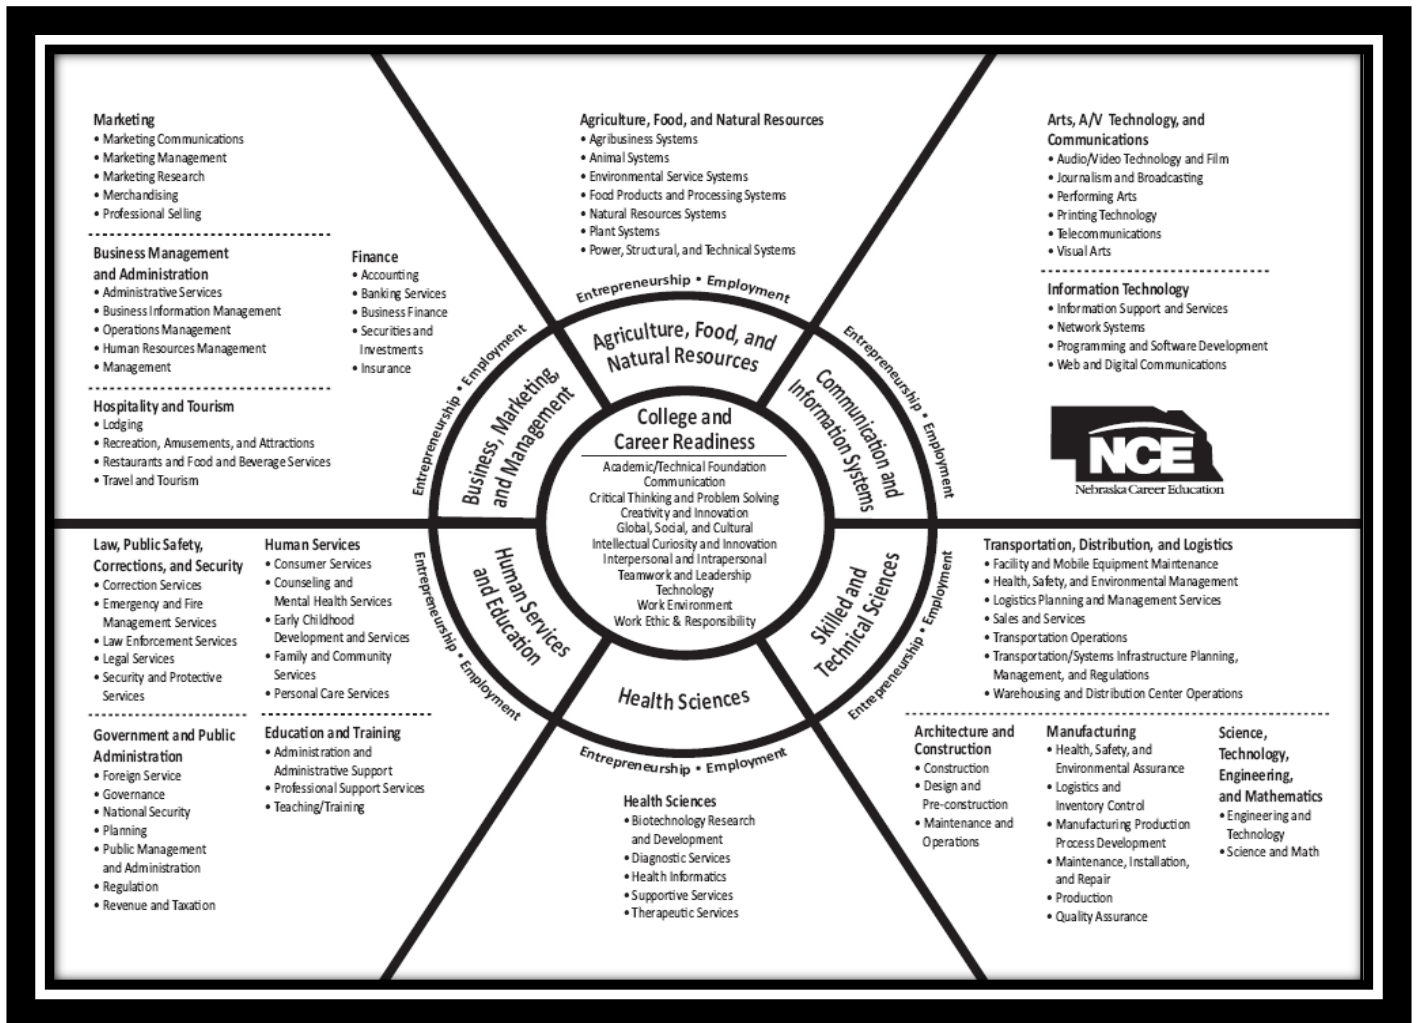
Marketing
• Marketing Communications
• Marketing Management
• Marketing Research
• Merchandising
• Professional Selling

Business Management and Administration
• Administrative Services
• Business Information Management
• Operations Management
• Human Resources Management
• Management

Finance
• Accounting
• Banking Services
• Business Finance
• Securities and Investments
• Insurance

Hospitality and Tourism
• Lodging
• Recreation, Amusements, and Attractions
• Restaurants and Food and Beverage Services
• Travel and Tourism

Agriculture, Food, and Natural Resources
• Agribusiness Systems
• Animal Systems
• Environmental Service Systems
• Food Products and Processing Systems
• Natural Resources Systems
• Plant Systems
• Power, Structural, and Technical Systems

Arts, A/V Technology, and Communications
• Audio/Video Technology and Film
• Journalism and Broadcasting
• Performing Arts
• Printing Technology
• Telecommunications
• Visual Arts

Information Technology
• Information Support and Services
• Network Systems
• Programming and Software Development
• Web and Digital Communications

NCE
Nebraska Career Education

Entrepreneurship • Employment
Agriculture, Food, and Natural Resources
Entrepreneurship • Employment
Communication and Information Systems
Entrepreneurship • Employment
Business, Marketing, and Management
Entrepreneurship • Employment
Skilled and Technical Sciences
Entrepreneurship • Employment
Human Services and Education
Entrepreneurship • Employment
Health Sciences

College and Career Readiness
Academic/Technical Foundation
Communication
Critical Thinking and Problem Solving
Creativity and Innovation
Global, Social, and Cultural
Intellectual Curiosity and Innovation
Interpersonal and Intrapersonal
Teamwork and Leadership
Technology
Work Environment
Work Ethic & Responsibility

Law, Public Safety, Corrections, and Security
• Correction Services
• Emergency and Fire Management Services
• Law Enforcement Services
• Legal Services
• Security and Protective Services

Human Services
• Consumer Services
• Counseling and Mental Health Services
• Early Childhood Development and Services
• Family and Community Services
• Personal Care Services

Government and Public Administration
• Foreign Service
• Governance
• National Security
• Planning
• Public Management and Administration
• Regulation
• Revenue and Taxation

Education and Training
• Administration and Administrative Support
• Professional Support Services
• Teaching/Training

Health Sciences
• Biotechnology Research and Development
• Diagnostic Services
• Health Informatics
• Supportive Services
• Therapeutic Services

Transportation, Distribution, and Logistics
• Facility and Mobile Equipment Maintenance
• Health, Safety, and Environmental Management
• Logistics Planning and Management Services
• Sales and Services
• Transportation Operations
• Transportation/Systems Infrastructure Planning, Management, and Regulations
• Warehousing and Distribution Center Operations

Architecture and Construction
• Construction
• Design and Pre-construction
• Maintenance and Operations

Manufacturing
• Health, Safety, and Environmental Assurance
• Logistics and Inventory Control
• Manufacturing Production Process Development
• Maintenance, Installation, and Repair
• Production
• Quality Assurance

Science, Technology, Engineering, and Mathematics
• Engineering and Technology
• Science and Math